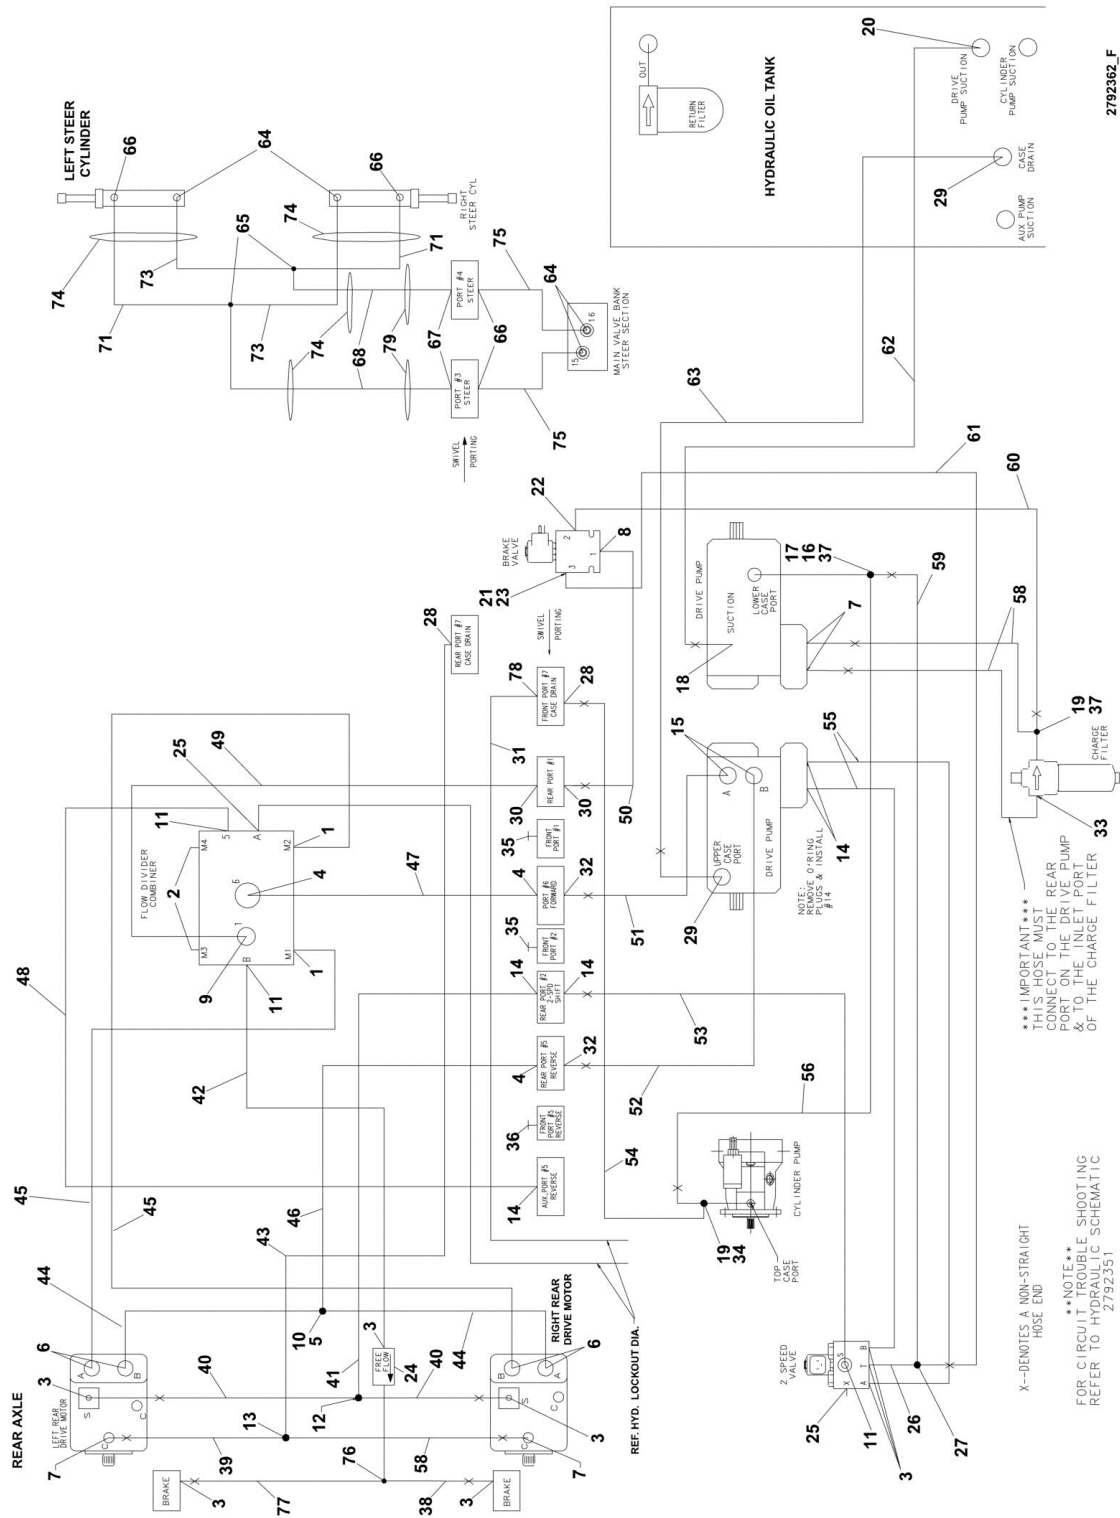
LEFT STEER CYLINDER
66
64
66
74
65
74
71
73
RIGHT STEER CYL
75
74
71
73
64
74
68
79
PORT #4 STEER
16
67
66
15
PORT #3 STEER
MAIN VALVE BANK STEER SECTION
SWIVEL PORTING
75
HYDRAULIC OIL TANK
OUT
RETURN FILTER
20
DRIVE PUMP SUCTION
CYLINDER PUMP SUCTION
CASE DRAIN
29
AUX PUMP SUCTION
2792362_F
63
62
61
60
22
BRAKE VALVE
2
3
1
8
21
23
17
16
37
59
DRIVE PUMP
SUCTION
LOWER CASE PORT
58
7
18
28
REAR PORT #7 CASE DRAIN
SWIVEL PORTING
78
FRONT PORT #7 CASE DRAIN
28
25
49
31
19
37
CHARGE FILTER
55
15
A
B
UPPER CASE PORT
DRIVE PUMP
14
33
11
5
M4
A
M2
1
REAR PORT #1
30
30
50
2
FLOW DIVIDER COMBINER
5
4
35
FRONT PORT #1
47
4
PORT #6 FORWARD
32
51
29
NOTE: REMOVE O'RING PLUGS & INSTALL #14
***IMPORTANT*** THIS HOSE MUST CONNECT TO THE REAR PORT ON THE DRIVE PUMP & TO THE INLET PORT OF THE CHARGE FILTER
M3
1
M1
9
B
11
1
35
FRONT PORT #2
48
14
REAR PORT #2 2-SPD SHIFT
14
53
42
4
REAR PORT #5 REVERSE
32
52
56
36
FRONT PORT #5 REVERSE
54
CYLINDER PUMP
45
14
AUX PORT #5 REVERSE
45
46
43
19
34
TOP CASE PORT
44
RIGHT REAR DRIVE MOTOR
6
10
5
3
REAR AXLE
6
A
B
S
C
LEFT REAR DRIVE MOTOR
3
40
41
FREE FLOW
24
40
44
B
A
6
S
C
3
13
12
7
39
58
C
7
76
BRAKE
3
77
38
3
BRAKE
REF. HYD. LOCKOUT DIA.
2 SPEED VALVE
S
X
A
T
B
25
11
26
27
3
X-DENOTES A NON-STRAIGHT HOSE END
**NOTE** FOR CIRCUIT TROUBLE SHOOTING REFER TO HYDRAULIC SCHEMATIC 2792351